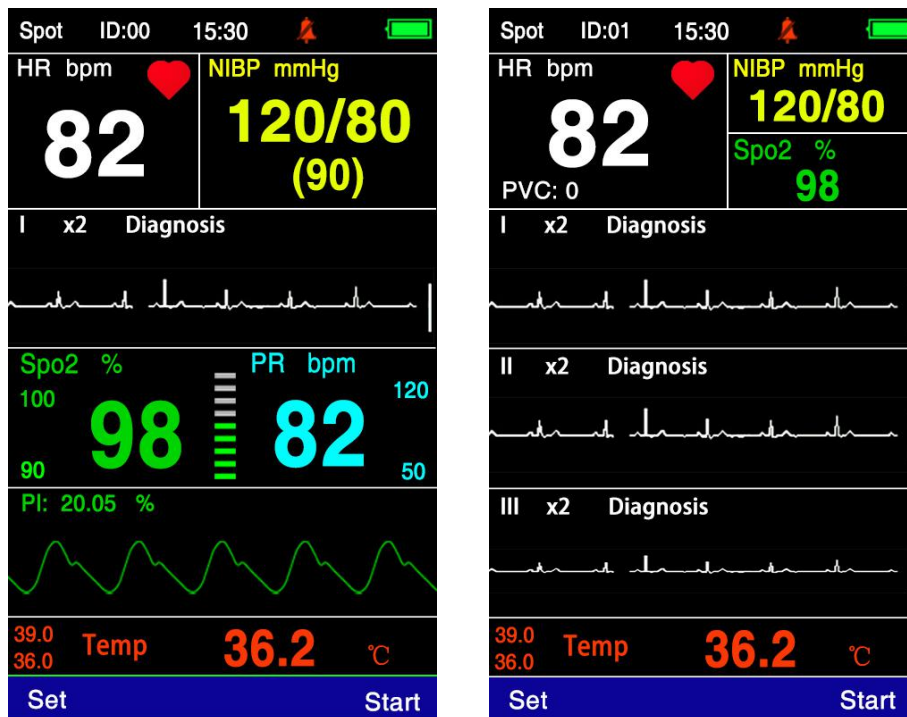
Spot ID:00 15:30

HR bpm
82

NIBP mmHg
120/80
(90)

I x2 Diagnosis

Spo2 %
100
98
90

PR bpm
120
82
50

PI: 20.05 %

39.0
36.0
Temp
36.2
℃

Set
Start

Spot ID:01 15:30

HR bpm
82
PVC: 0

NIBP mmHg
120/80

Spo2 %
98

I x2 Diagnosis

II x2 Diagnosis

III x2 Diagnosis

39.0
36.0
Temp
36.2
℃

Set
Start